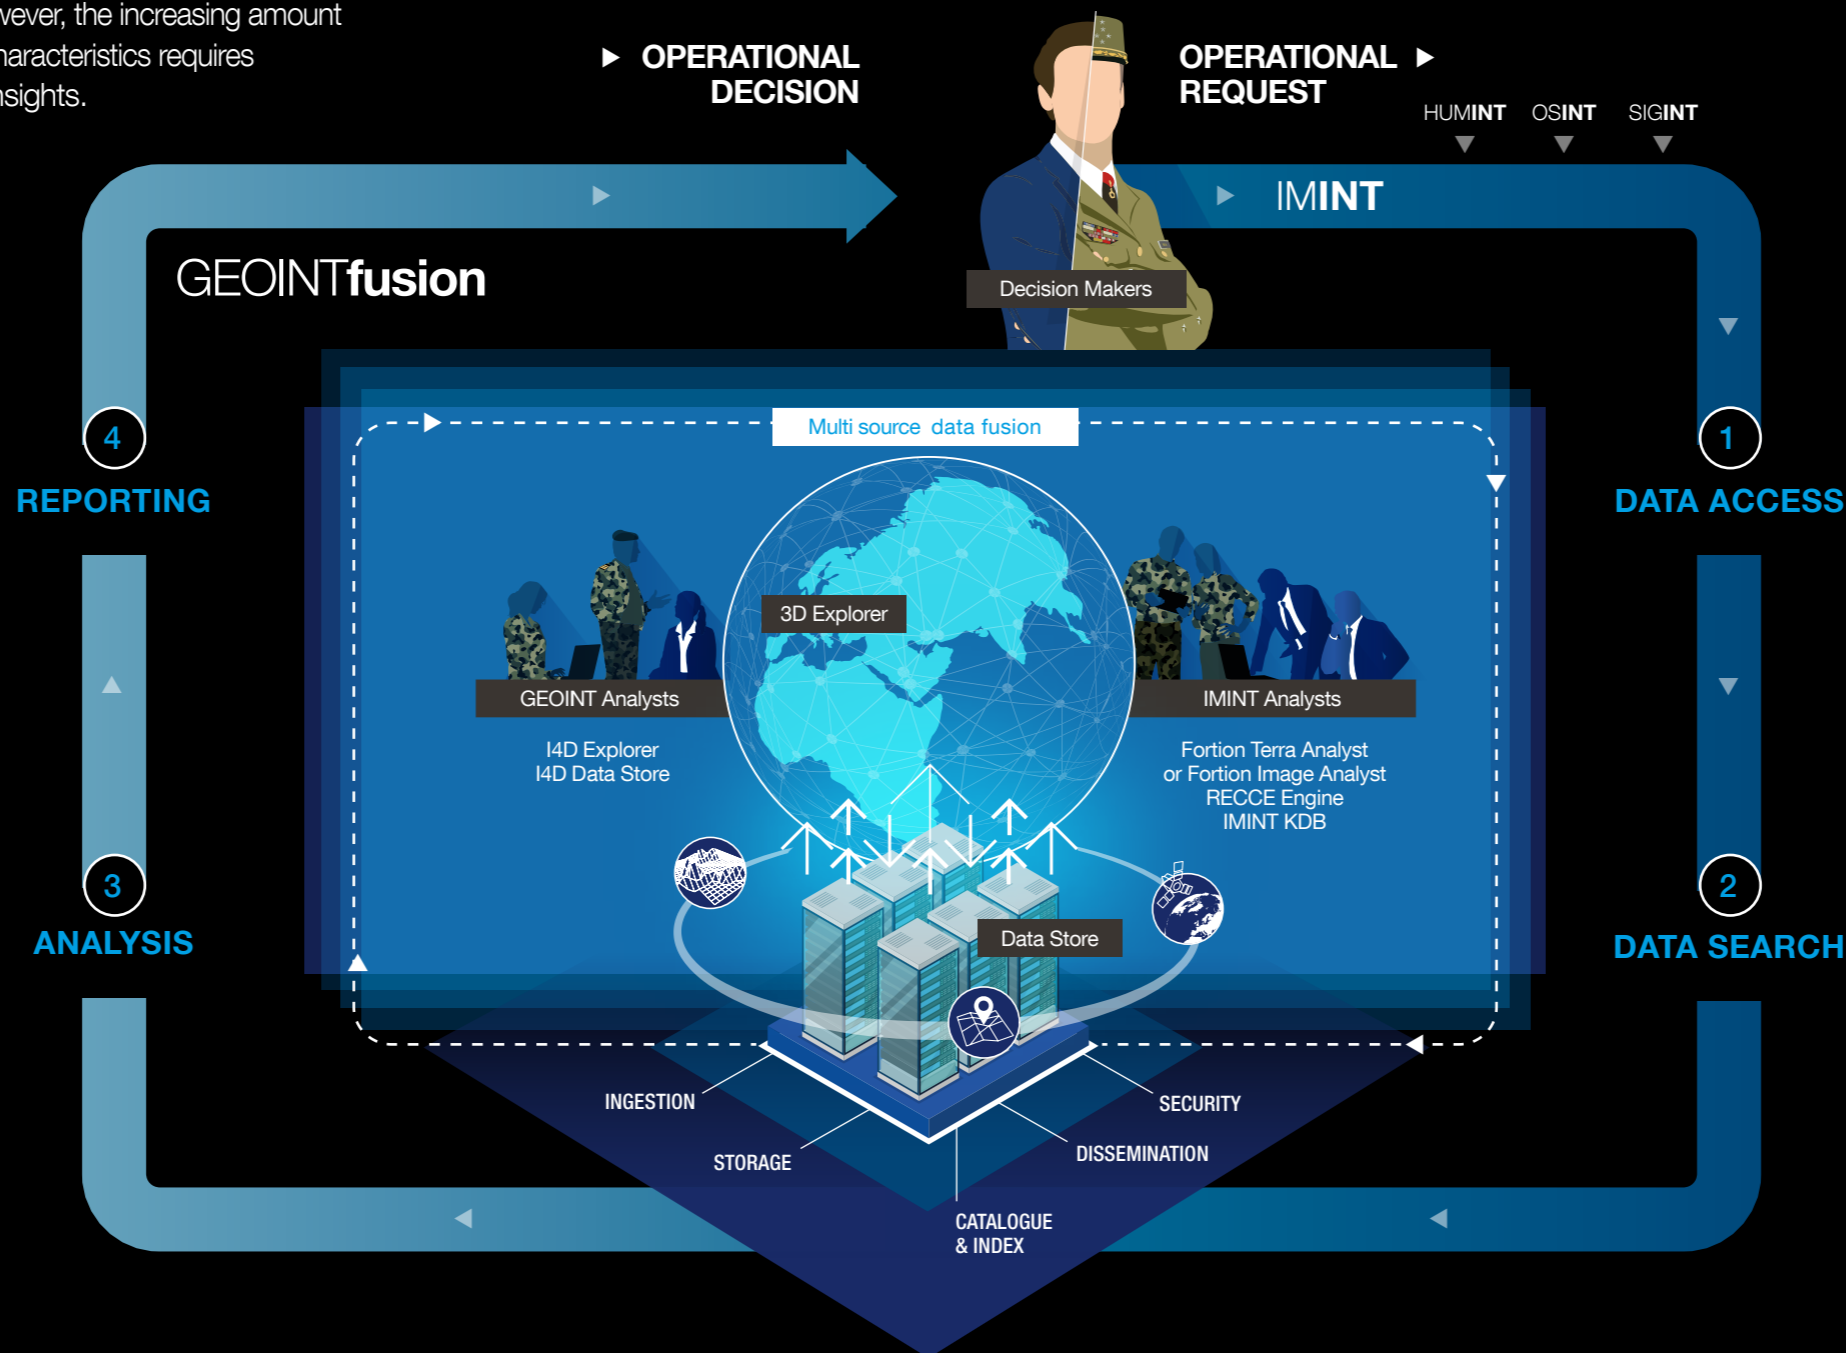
vever, the increasing amount
naracteristics requires
nsights.

OPERATIONAL DECISION

OPERATIONAL REQUEST

HUMINT OSINT SIGINT

IMINT

GEOINTfusion

Decision Makers

Multi source data fusion

4
REPORTING

1
DATA ACCESS

3D Explorer

GEOINT Analysts

I4D Explorer
I4D Data Store

IMINT Analysts

Fortion Terra Analyst
or Fortion Image Analyst
RECCE Engine
IMINT KDB

3
ANALYSIS

2
DATA SEARCH

Data Store

INGESTION

SECURITY

STORAGE

DISSEMINATION

CATALOGUE
& INDEX